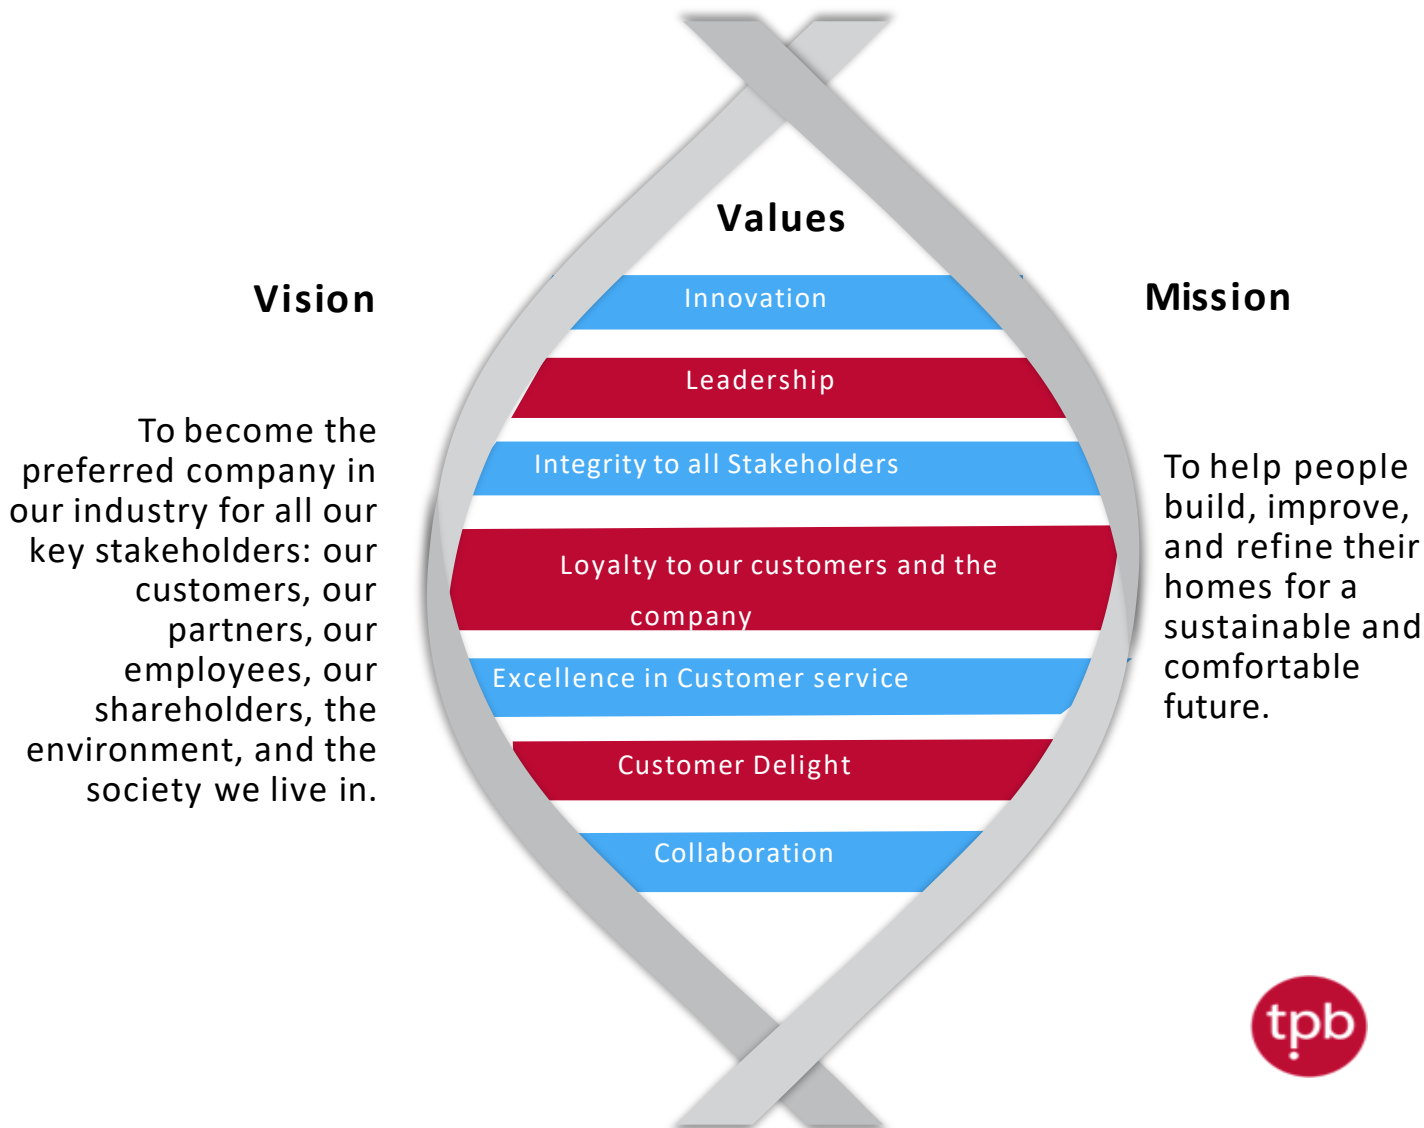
Vision

To become the preferred company in our industry for all our key stakeholders: our customers, our partners, our employees, our shareholders, the environment, and the society we live in.

Values

Innovation

Leadership

Integrity to all Stakeholders

Loyalty to our customers and the company

Excellence in Customer service

Customer Delight

Collaboration

Mission

To help people build, improve, and refine their homes for a sustainable and comfortable future.

tpb